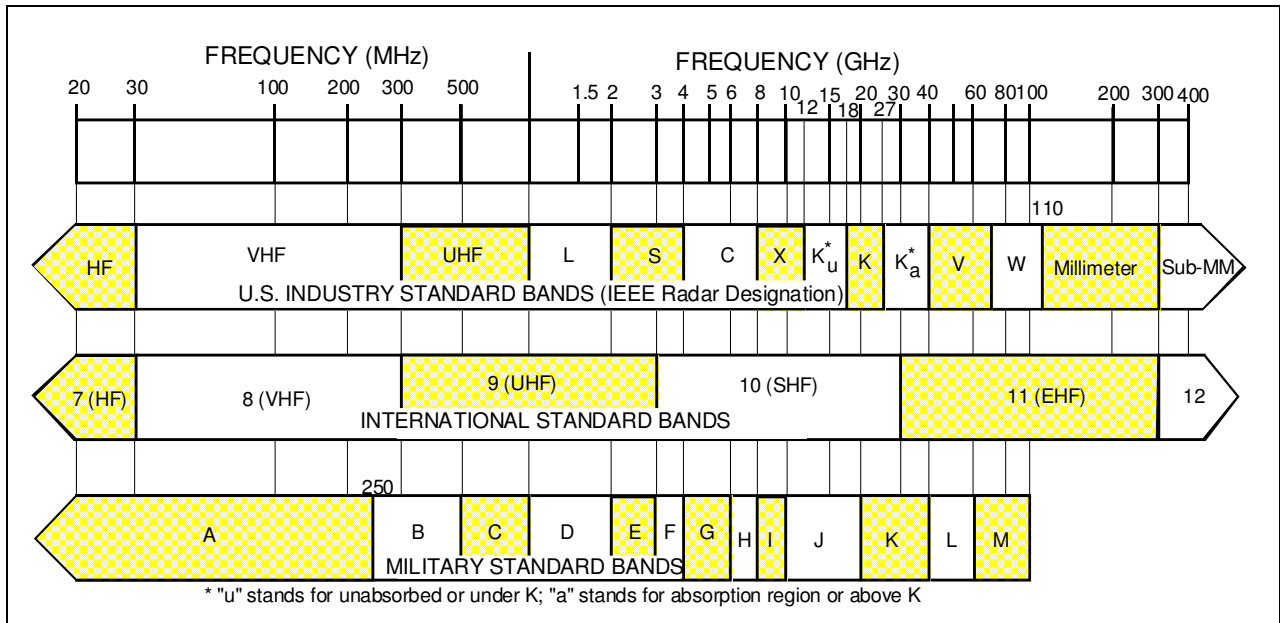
FREQUENCY (MHz)

FREQUENCY (GHz)

20 30 100 200 300 500 1.5 2 3 4 5 6 8 10 12 15 18 20 27 30 40 60 80 100 200 300 400

110

HF VHF UHF L S C X $K_u^*$ K $K_a^*$ V W Millimeter Sub-MM

U.S. INDUSTRY STANDARD BANDS (IEEE Radar Designation)

7 (HF) 8 (VHF) 9 (UHF) 10 (SHF) 11 (EHF) 12

INTERNATIONAL STANDARD BANDS

250

A B C D E F G H I J K L M

MILITARY STANDARD BANDS

* "u" stands for unabsorbed or under K; "a" stands for absorption region or above K